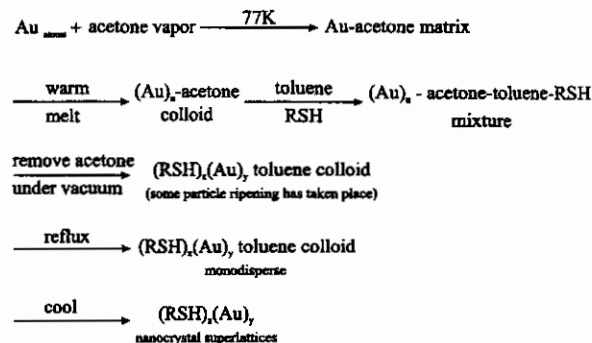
$Au_{atoms}$ + acetone vapor $\xrightarrow{77K}$ Au-acetone matrix

$\xrightarrow[\text{melt}]{\text{warm}}$ $(Au)_n$-acetone colloid $\xrightarrow[\text{RSH}]{\text{toluene}}$ $(Au)_n$ - acetone-toluene-RSH mixture

$\xrightarrow[\text{under vacuum}]{\text{remove acetone}}$ $(RSH)_x(Au)_y$ toluene colloid (some particle ripening has taken place)

$\xrightarrow{\text{reflux}}$ $(RSH)_x(Au)_y$ toluene colloid monodisperse

$\xrightarrow{\text{cool}}$ $(RSH)_x(Au)_y$ nanocrystal superlattices